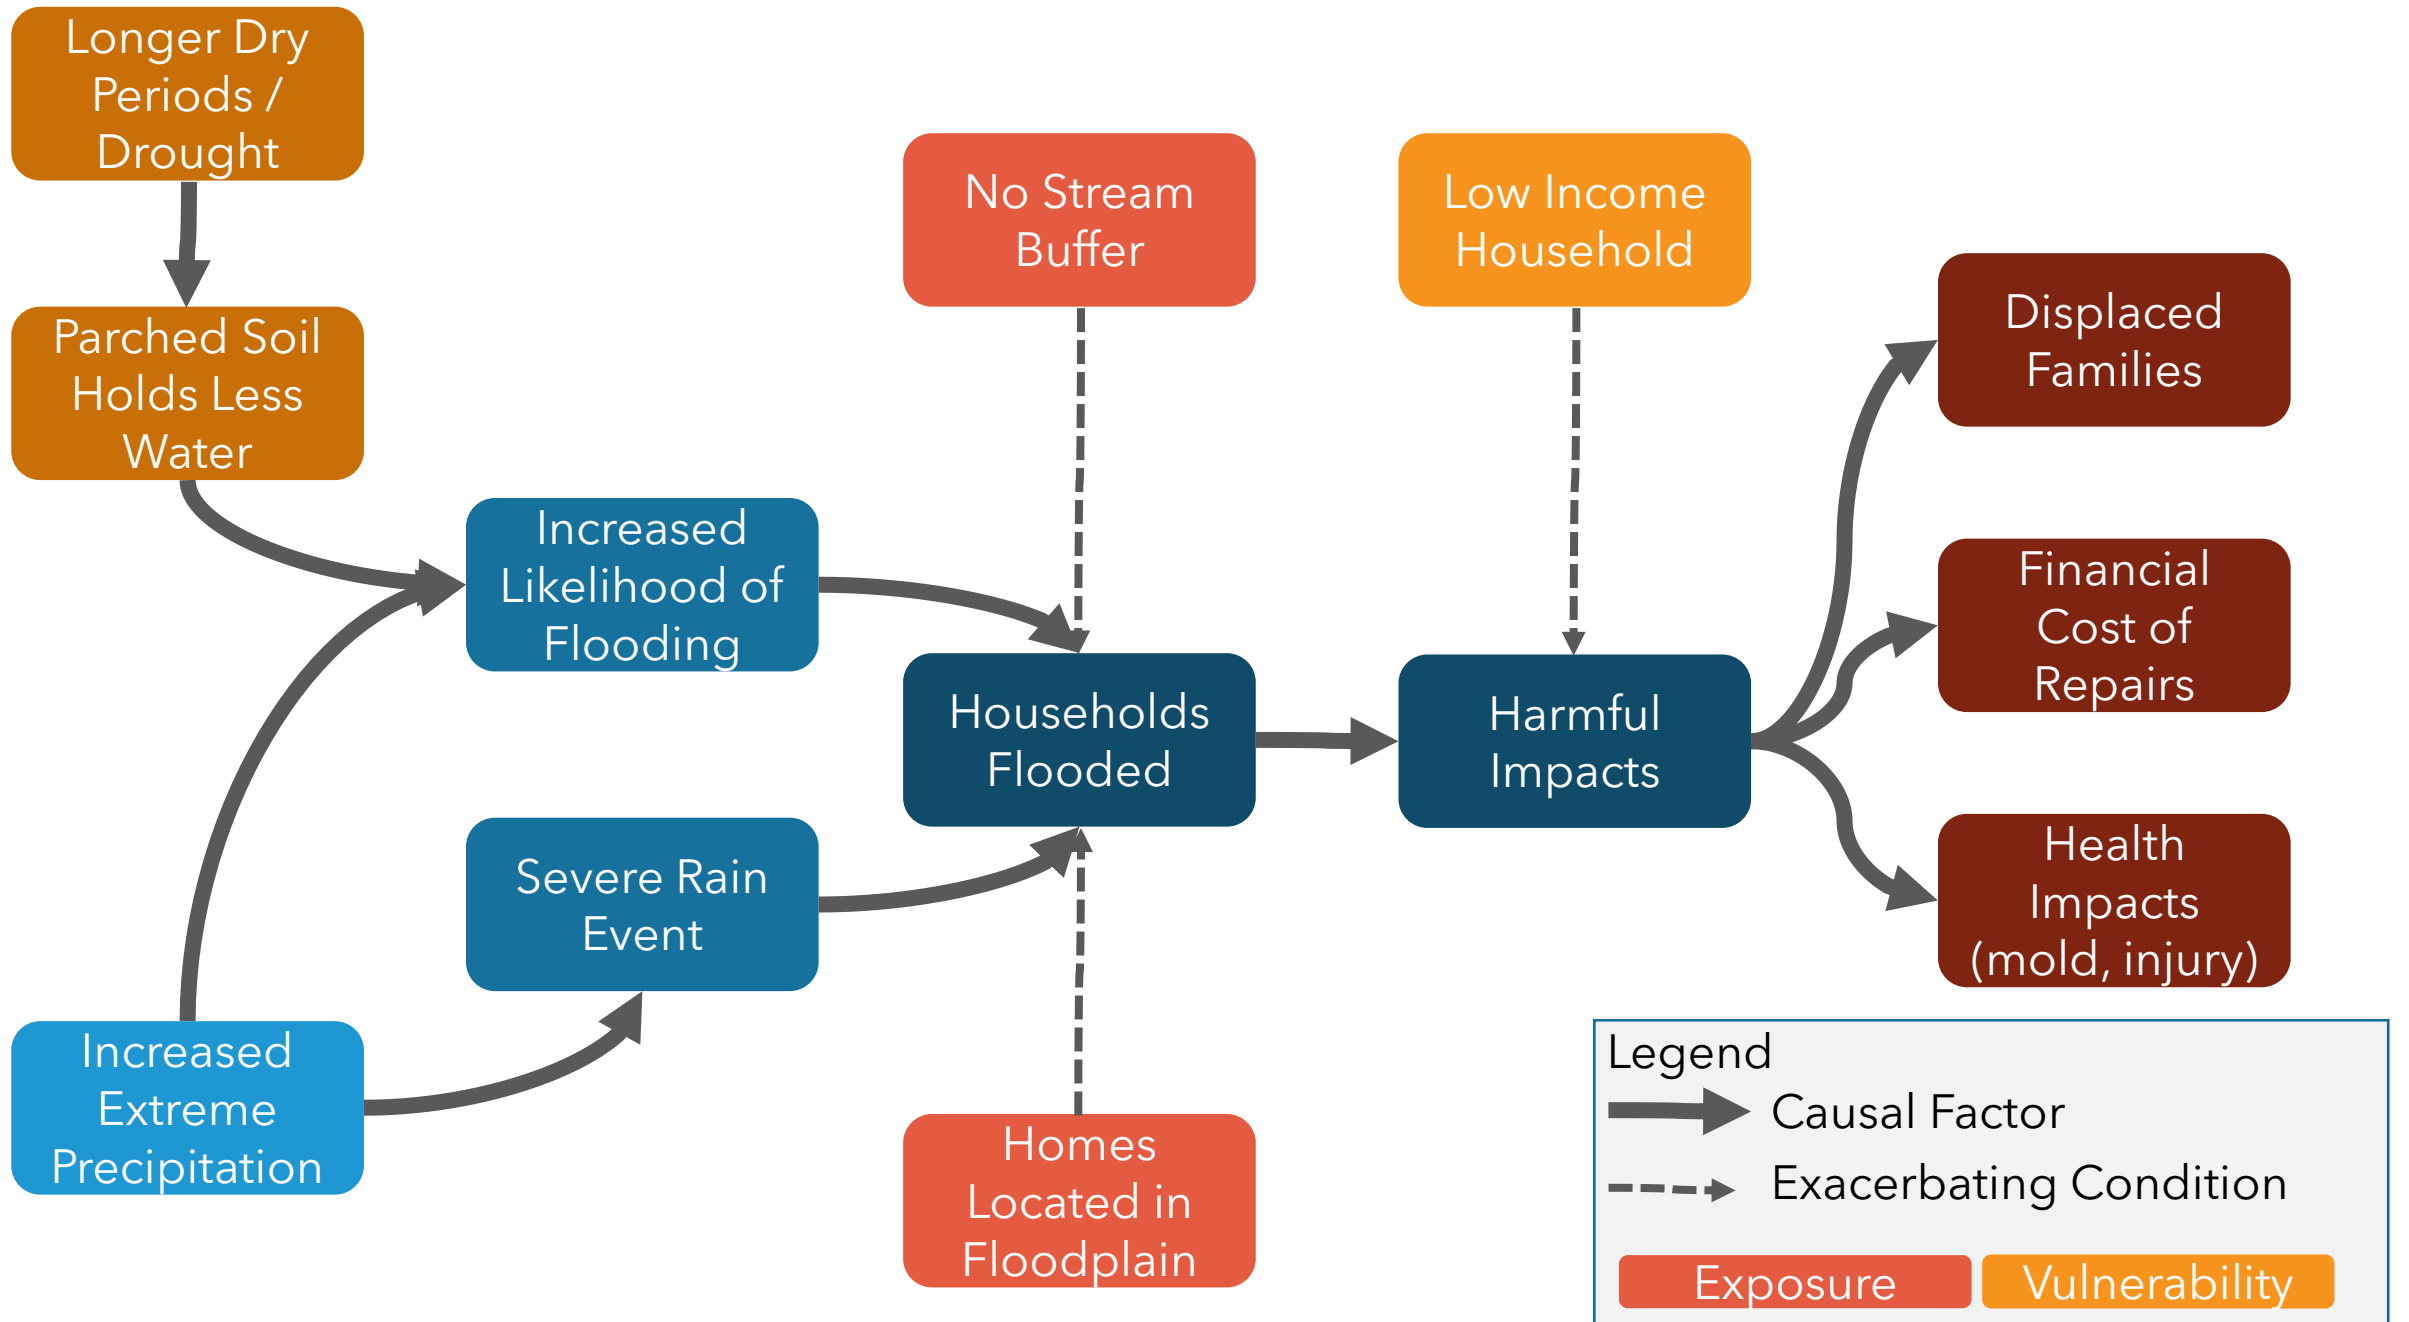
Longer Dry Periods / Drought

Parched Soil Holds Less Water

Increased Likelihood of Flooding

No Stream Buffer

Low Income Household

Displaced Families

Financial Cost of Repairs

Households Flooded

Harmful Impacts

Health Impacts (mold, injury)

Severe Rain Event

Increased Extreme Precipitation

Homes Located in Floodplain

Legend
Causal Factor
Exacerbating Condition
Exposure
Vulnerability